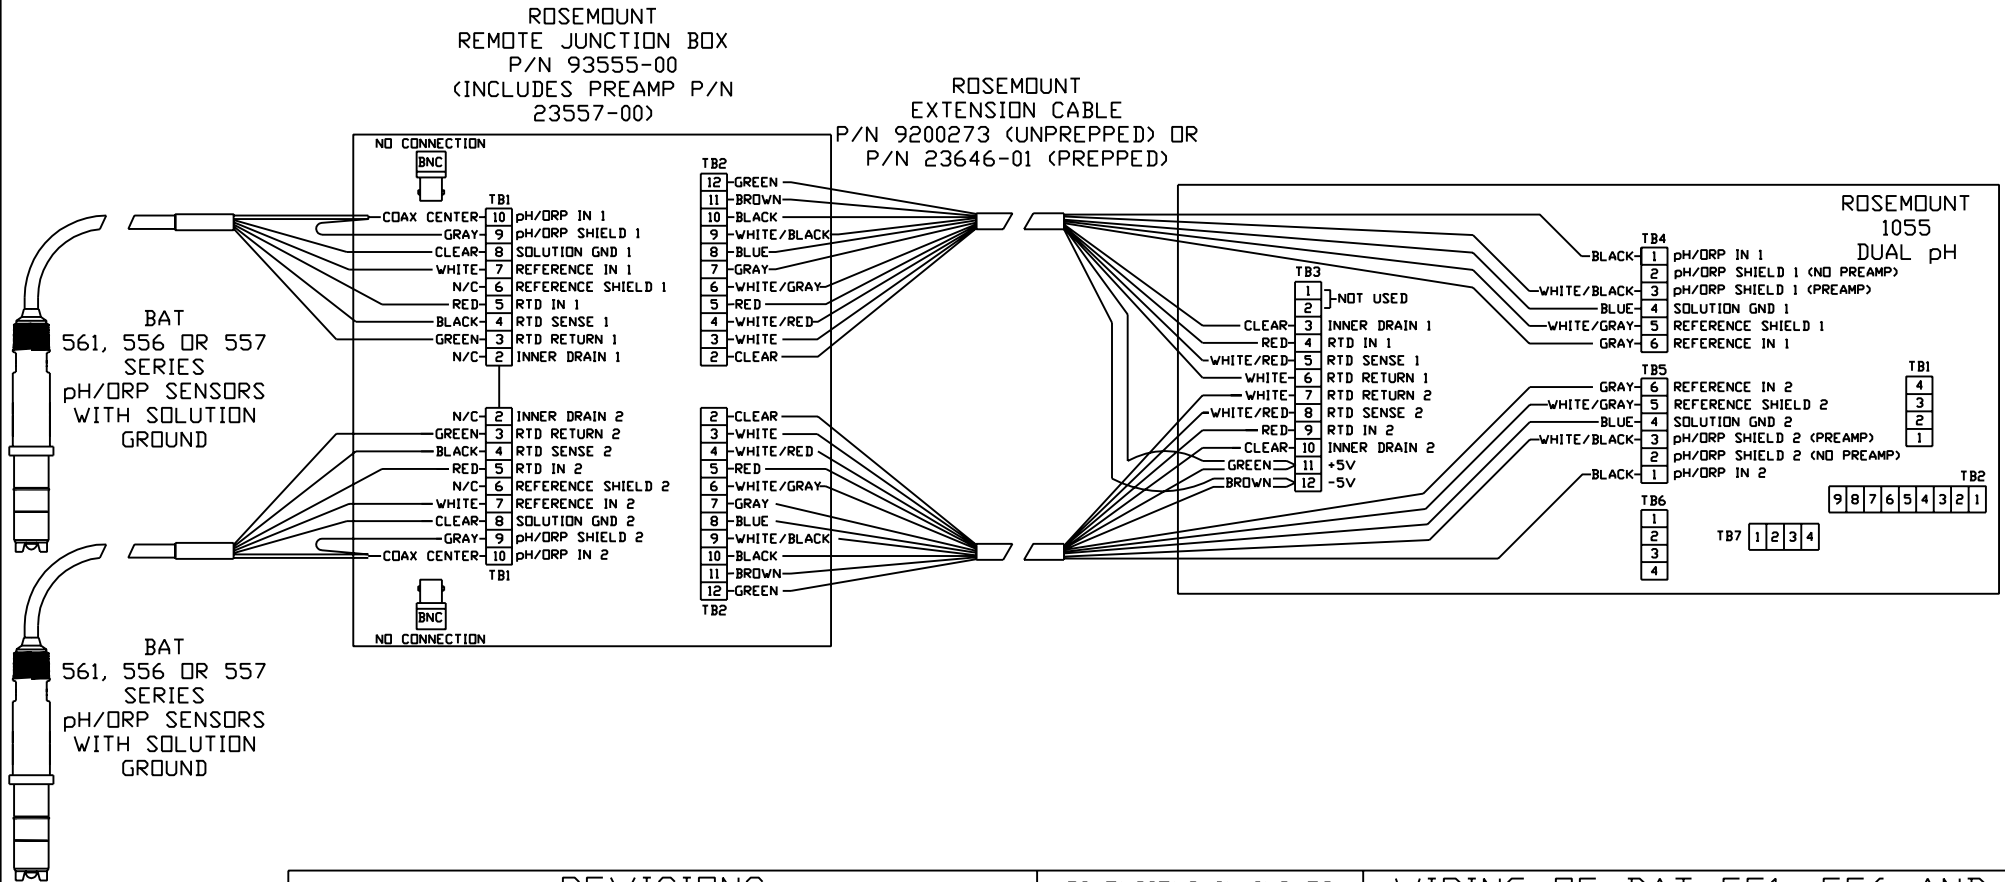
ROSEMOUNT
REMOTE JUNCTION BOX
P/N 93555-00
(INCLUDES PREAMP P/N 23557-00)

ROSEMOUNT
EXTENSION CABLE
P/N 9200273 (UNPREPPED) OR
P/N 23646-01 (PREPPED)

ROSEMOUNT
1055
DUAL pH

NO CONNECTION
BNC

TB1
COAX CENTER 10 pH/ORP IN 1
GRAY 9 pH/ORP SHIELD 1
CLEAR 8 SOLUTION GND 1
WHITE 7 REFERENCE IN 1
N/C 6 REFERENCE SHIELD 1
RED 5 RTD IN 1
BLACK 4 RTD SENSE 1
GREEN 3 RTD RETURN 1
N/C 2 INNER DRAIN 1

N/C 2 INNER DRAIN 2
GREEN 3 RTD RETURN 2
BLACK 4 RTD SENSE 2
RED 5 RTD IN 2
N/C 6 REFERENCE SHIELD 2
WHITE 7 REFERENCE IN 2
CLEAR 8 SOLUTION GND 2
GRAY 9 pH/ORP SHIELD 2
COAX CENTER 10 pH/ORP IN 2
TB1

BNC
NO CONNECTION

TB2
12 GREEN
11 BROWN
10 BLACK
9 WHITE/BLACK
8 BLUE
7 GRAY
6 WHITE/GRAY
5 RED
4 WHITE/RED
3 WHITE
2 CLEAR

2 CLEAR
3 WHITE
4 WHITE/RED
5 RED
6 WHITE/GRAY
7 GRAY
8 BLUE
9 WHITE/BLACK
10 BLACK
11 BROWN
12 GREEN
TB2

BAT
561, 556 OR 557
SERIES
pH/ORP SENSORS
WITH SOLUTION
GROUND

BAT
561, 556 OR 557
SERIES
pH/ORP SENSORS
WITH SOLUTION
GROUND

TB3
1
2 NOT USED
CLEAR 3 INNER DRAIN 1
RED 4 RTD IN 1
WHITE/RED 5 RTD SENSE 1
WHITE 6 RTD RETURN 1
WHITE 7 RTD RETURN 2
WHITE/RED 8 RTD SENSE 2
RED 9 RTD IN 2
CLEAR 10 INNER DRAIN 2
GREEN 11 +5V
BROWN 12 -5V

TB4
BLACK 1 pH/ORP IN 1
2 pH/ORP SHIELD 1 (NO PREAMP)
WHITE/BLACK 3 pH/ORP SHIELD 1 (PREAMP)
BLUE 4 SOLUTION GND 1
WHITE/GRAY 5 REFERENCE SHIELD 1
GRAY 6 REFERENCE IN 1

TB5
GRAY 6 REFERENCE IN 2
WHITE/GRAY 5 REFERENCE SHIELD 2
BLUE 4 SOLUTION GND 2
WHITE/BLACK 3 pH/ORP SHIELD 2 (PREAMP)
2 pH/ORP SHIELD 2 (NO PREAMP)
BLACK 1 pH/ORP IN 2

TB1
4
3
2
1

TB2
9 8 7 6 5 4 3 2 1

TB6
1
2
3
4

TB7 1 2 3 4

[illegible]